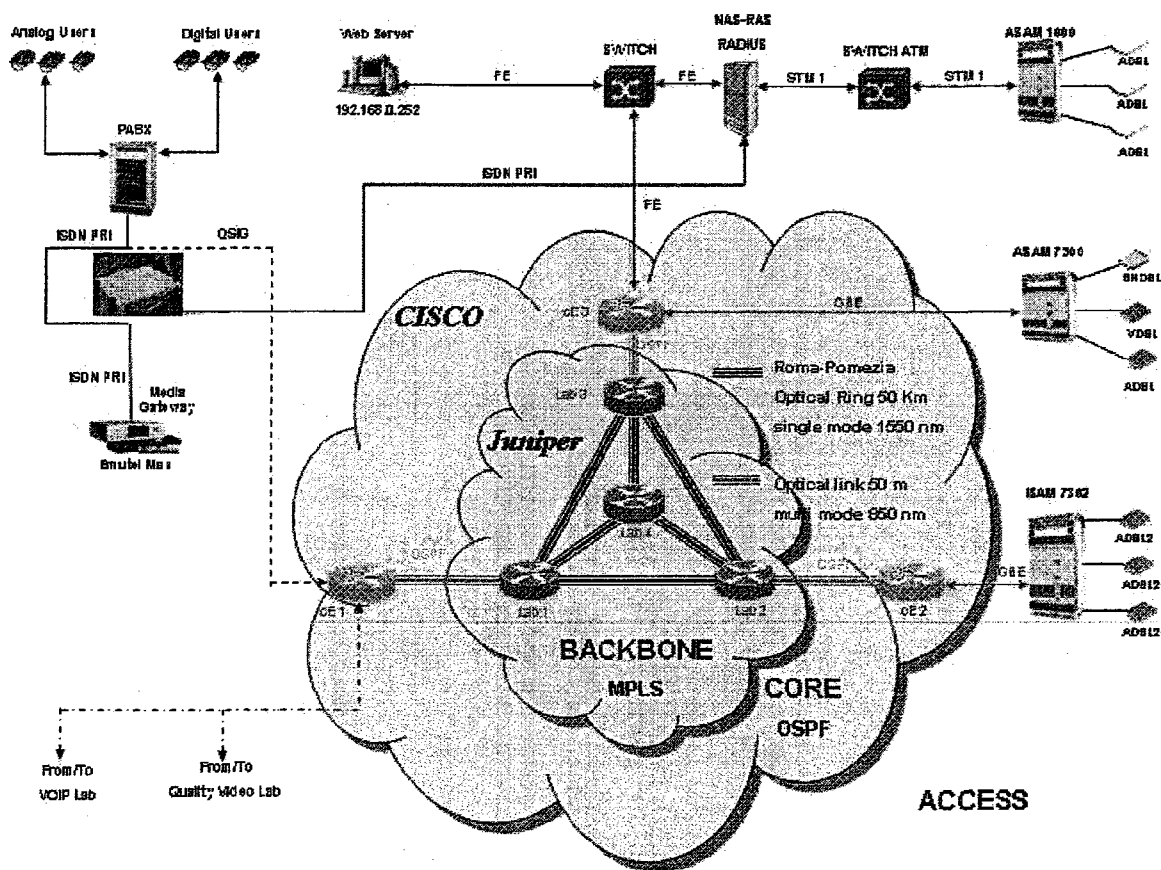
Analog Users

Digital Users

Web Server

192.168.0.252

FE

SWITCH

FE

NAS-RAS RADIUS

STM 1

SWITCH ATM

STM 1

ASAM 1000

ADSL

ADSL

ADSL

PABX

ISDN PRI

ISDN PRI

QSIG

FE

ASAM 7300

SHDSL

VDSL

ADSL

CISCO

cE3

GBE

Lsr3

Roma-Pomezia Optical Ring 50 Km single mode 1550 nm

ISDN PRI

Media Gateway

Ericsson Mas

Juniper

Optical link 50 m multi mode 850 nm

Lsr4

ISAM 7302

ADSL2

ADSL2

ADSL2

OSPF

cE1

Lsr1

Lsr2

OSPF

cE2

GBE

BACKBONE

MPLS

CORE

OSPF

From/To VOIP Lab

From/To Quality Video Lab

ACCESS